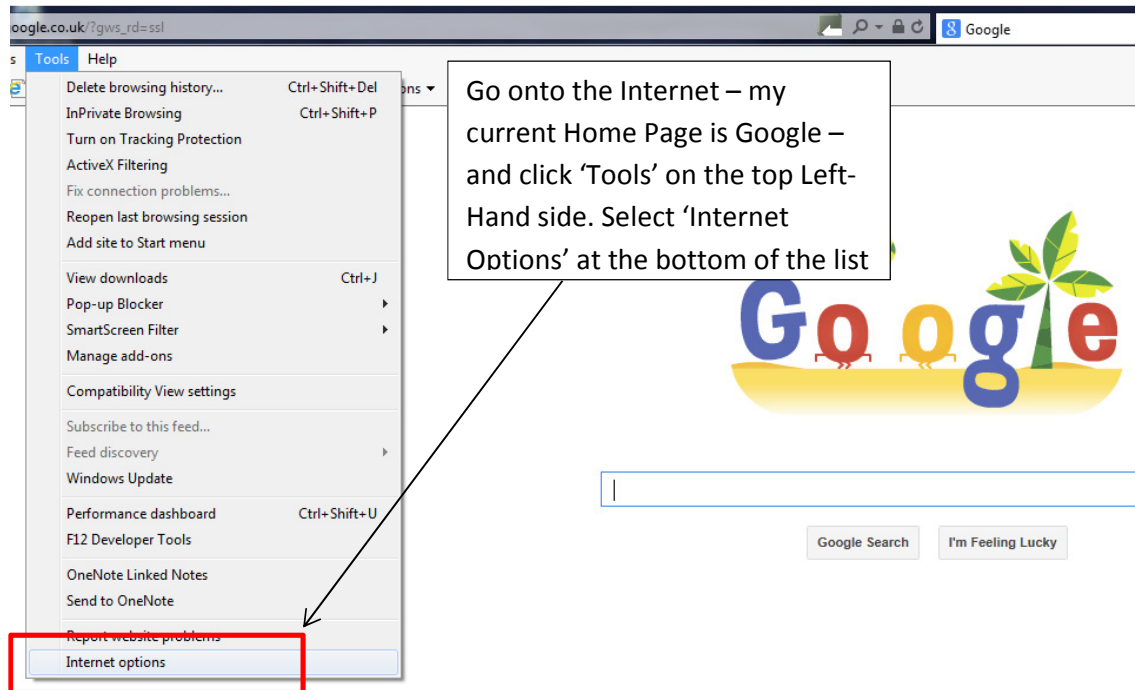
oogle.co.uk/?gws_rd=ssl

Google

s Tools Help

ons ▾

Delete browsing history... Ctrl+Shift+Del
InPrivate Browsing Ctrl+Shift+P
Turn on Tracking Protection
ActiveX Filtering
Fix connection problems...
Reopen last browsing session
Add site to Start menu

View downloads Ctrl+J
Pop-up Blocker
SmartScreen Filter
Manage add-ons

Compatibility View settings

Subscribe to this feed...
Feed discovery
Windows Update

Performance dashboard Ctrl+Shift+U
F12 Developer Tools

OneNote Linked Notes
Send to OneNote

Report website problems
Internet options

Go onto the Internet – my current Home Page is Google – and click 'Tools' on the top Left-Hand side. Select 'Internet Options' at the bottom of the list

Google

Google Search I'm Feeling Lucky